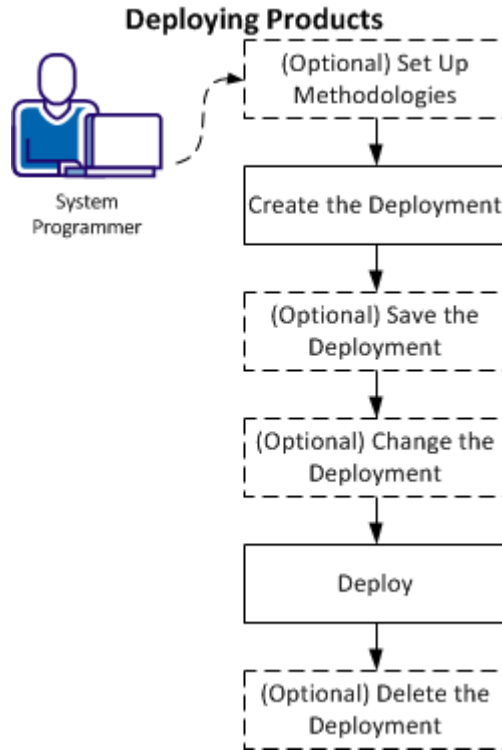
Deploying Products

System Programmer

(Optional) Set Up Methodologies

Create the Deployment

(Optional) Save the Deployment

(Optional) Change the Deployment

Deploy

(Optional) Delete the Deployment